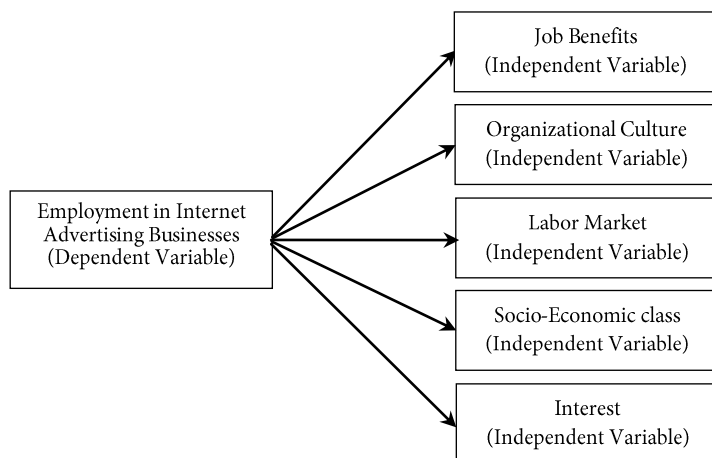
Employment in Internet Advertising Businesses (Dependent Variable)

Job Benefits (Independent Variable)

Organizational Culture (Independent Variable)

Labor Market (Independent Variable)

Socio-Economic class (Independent Variable)

Interest (Independent Variable)